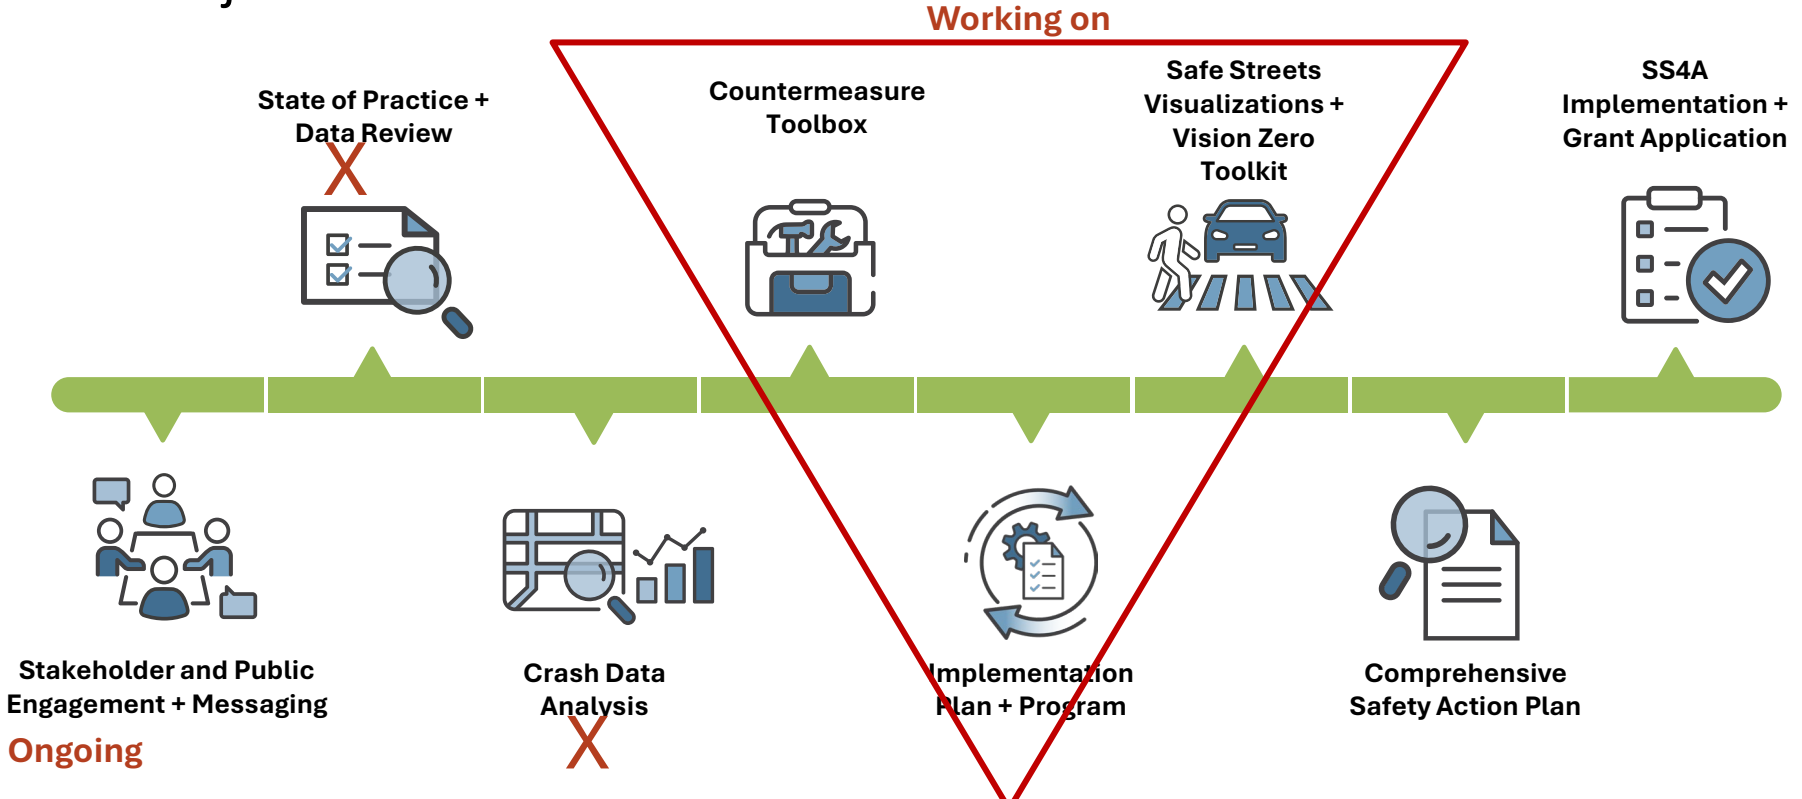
Working on

State of Practice + Data Review

X

Countermeasure Toolbox

Safe Streets Visualizations + Vision Zero Toolkit

SS4A Implementation + Grant Application

Stakeholder and Public Engagement + Messaging

Ongoing

Crash Data Analysis

X

Implementation Plan + Program

Comprehensive Safety Action Plan